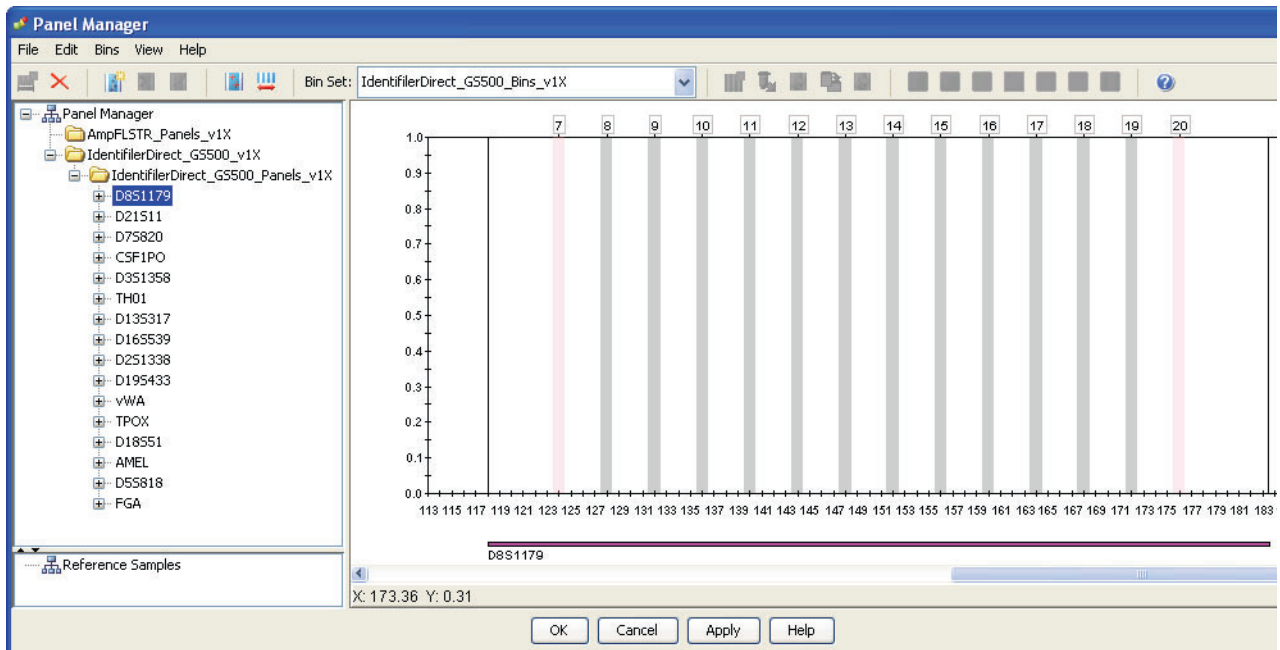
Panel Manager

File Edit Bins View Help

Bin Set: IdentifilerDirect_GS500_Bins_v1X

Panel Manager
AmpFLSTR_Panels_v1X
IdentifilerDirect_GS500_v1X
IdentifilerDirect_GS500_Panels_v1X
D8S1179
D21S11
D7S820
CSF1PO
D3S1358
TH01
D13S317
D16S539
D2S1338
D19S433
vWA
TPOX
D18S51
AMEL
D5S818
FGA

Reference Samples

7 8 9 10 11 12 13 14 15 16 17 18 19 20

1.0
0.9
0.8
0.7
0.6
0.5
0.4
0.3
0.2
0.1
0.0

113 115 117 119 121 123 125 127 129 131 133 135 137 139 141 143 145 147 149 151 153 155 157 159 161 163 165 167 169 171 173 175 177 179 181 183

D8S1179

X: 173.36 Y: 0.31

OK Cancel Apply Help